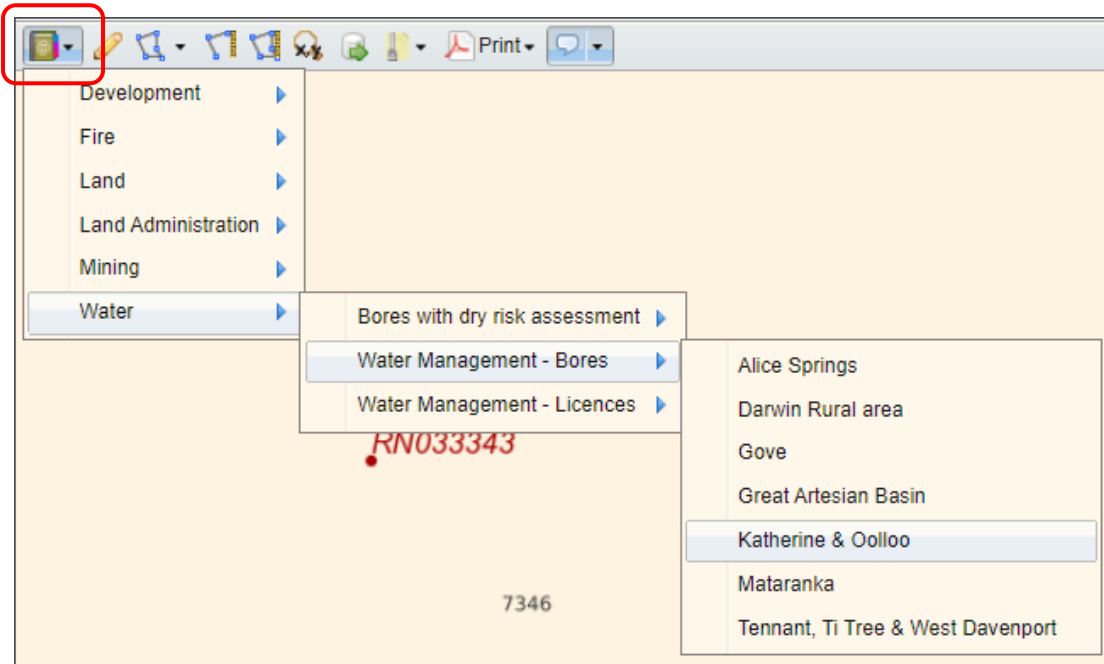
Print

Development
Fire
Land
Land Administration
Mining
Water

Bores with dry risk assessment
Water Management - Bores
Water Management - Licences

Alice Springs
Darwin Rural area
Gove
Great Artesian Basin
Katherine & Oolloo
Mataranka
Tennant, Ti Tree & West Davenport

RN033343

7346